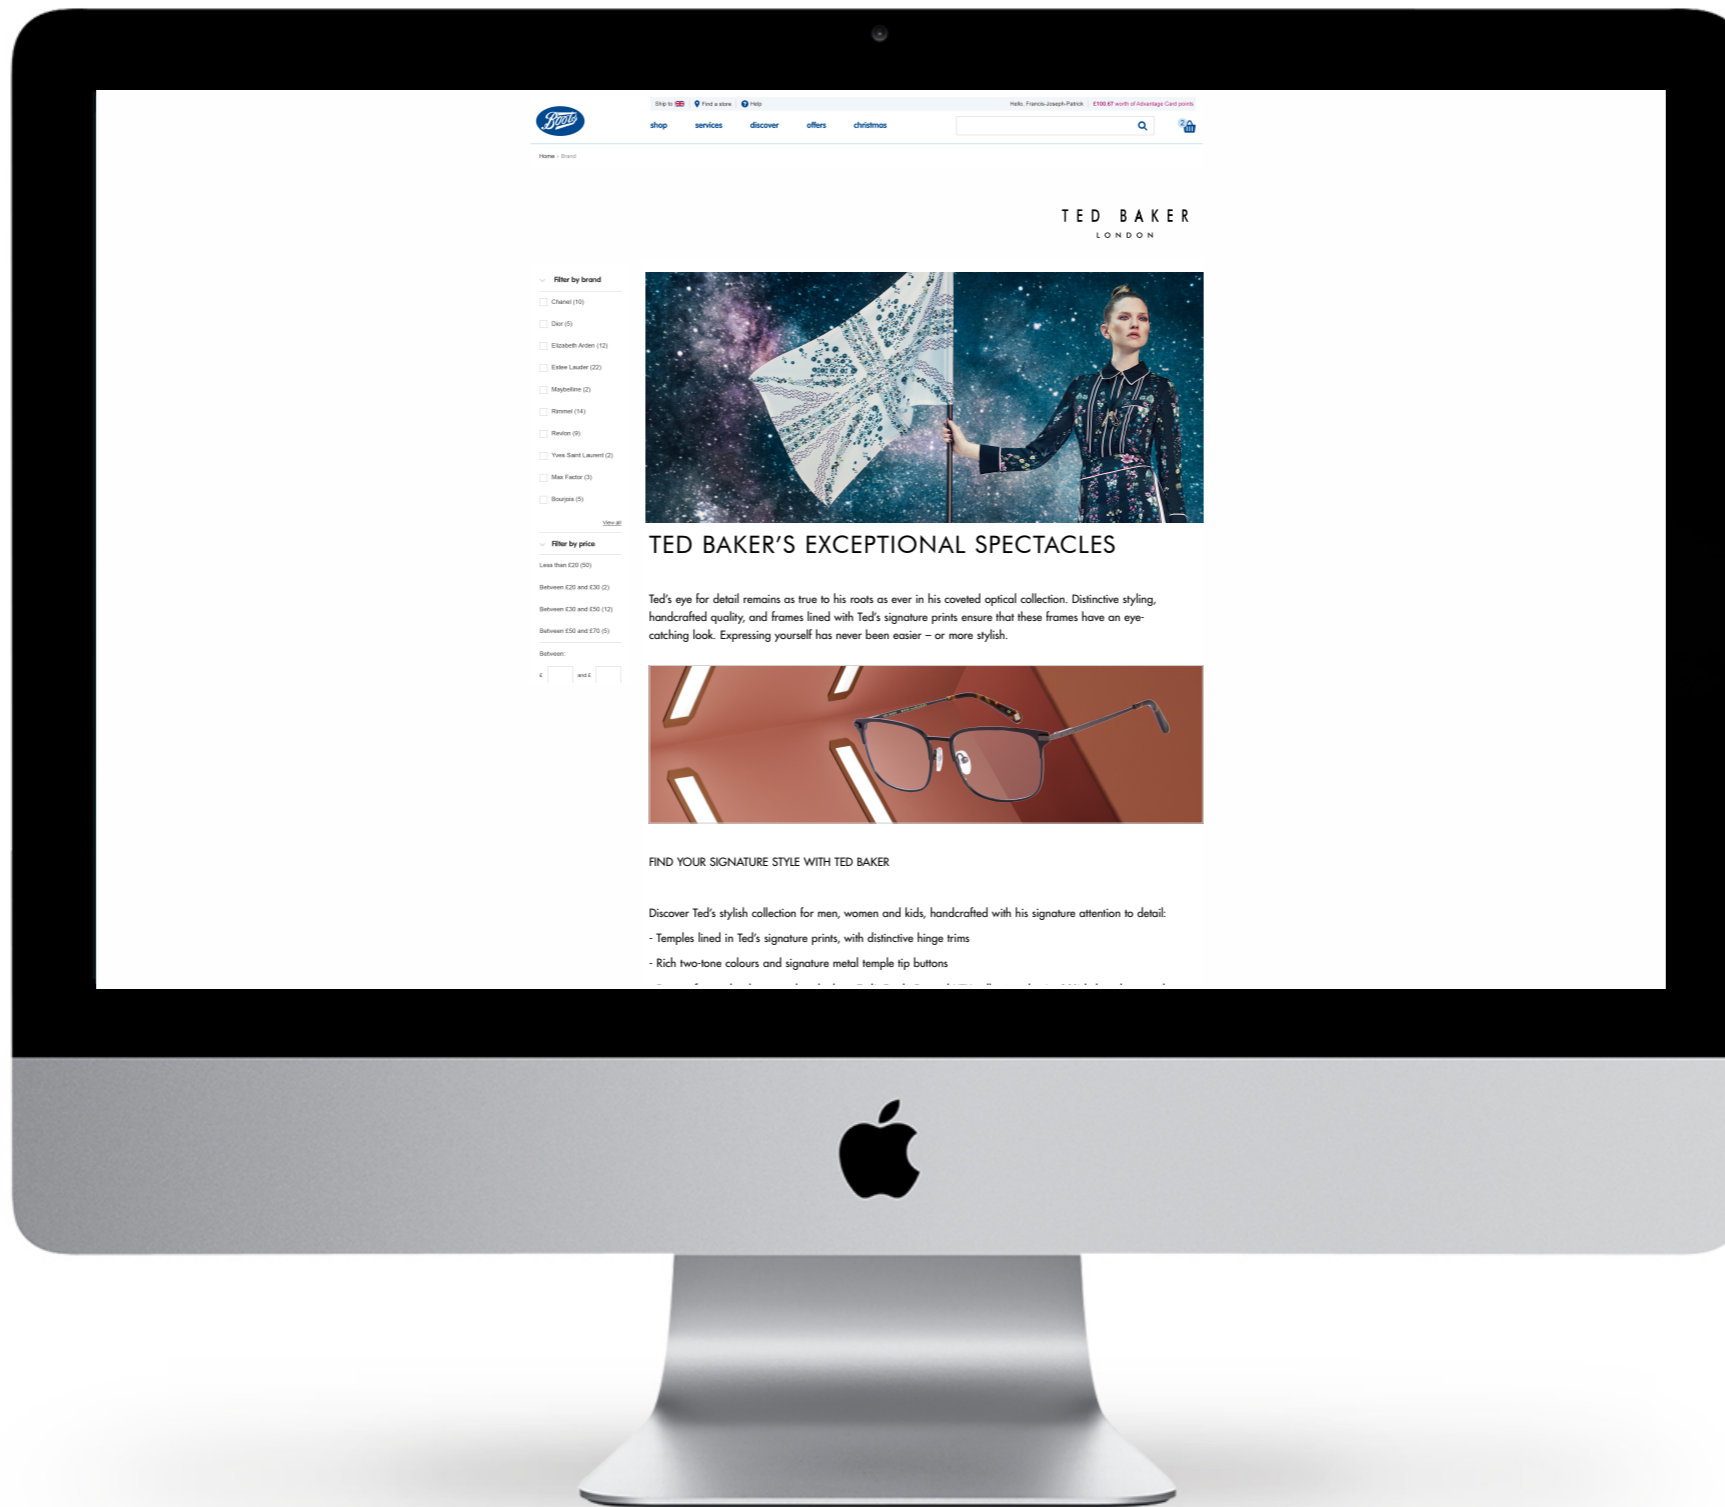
Boots

Ship to | Find a store | Help

Hello, Francis-Joseph-Patrick | £100.67 worth of Advantage Card points

shop services discover offers christmas

Home › Brand

TED BAKER
LONDON

Filter by brand

Chanel (10)

Dior (5)

Elizabeth Arden (12)

Estee Lauder (22)

Maybelline (2)

Rimmel (14)

Revlon (9)

Yves Saint Laurent (2)

Max Factor (3)

Bourjois (5)

View all

Filter by price

Less than £20 (50)

Between £20 and £30 (2)

Between £30 and £50 (12)

Between £50 and £70 (5)

Between:

£ and £

TED BAKER'S EXCEPTIONAL SPECTACLES

Ted's eye for detail remains as true to his roots as ever in his coveted optical collection. Distinctive styling, handcrafted quality, and frames lined with Ted's signature prints ensure that these frames have an eye-catching look. Expressing yourself has never been easier – or more stylish.

FIND YOUR SIGNATURE STYLE WITH TED BAKER

Discover Ted's stylish collection for men, women and kids, handcrafted with his signature attention to detail:

- Temples lined in Ted's signature prints, with distinctive hinge trims

- Rich two-tone colours and signature metal temple tip buttons

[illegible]